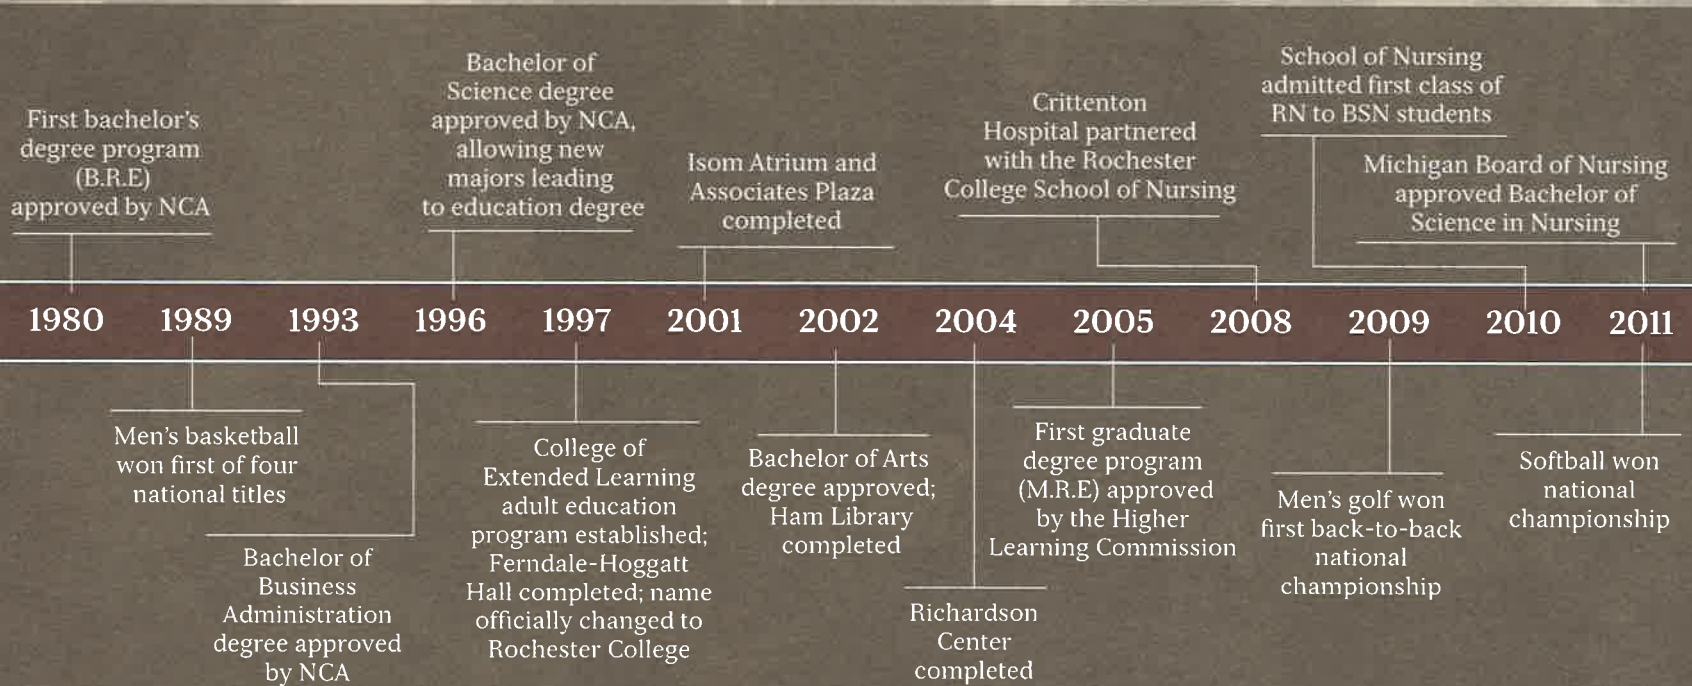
First bachelor's degree program (B.R.E) approved by NCA

Bachelor of Science degree approved by NCA, allowing new majors leading to education degree

Isom Atrium and Associates Plaza completed

Crittenton Hospital partnered with the Rochester College School of Nursing

School of Nursing admitted first class of RN to BSN students

Michigan Board of Nursing approved Bachelor of Science in Nursing

1980 1989 1993 1996 1997 2001 2002 2004 2005 2008 2009 2010 2011

Men's basketball won first of four national titles

Bachelor of Business Administration degree approved by NCA

College of Extended Learning adult education program established; Ferndale-Hoggatt Hall completed; name officially changed to Rochester College

Bachelor of Arts degree approved; Ham Library completed

Richardson Center completed

First graduate degree program (M.R.E) approved by the Higher Learning Commission

Men's golf won first back-to-back national championship

Softball won national championship